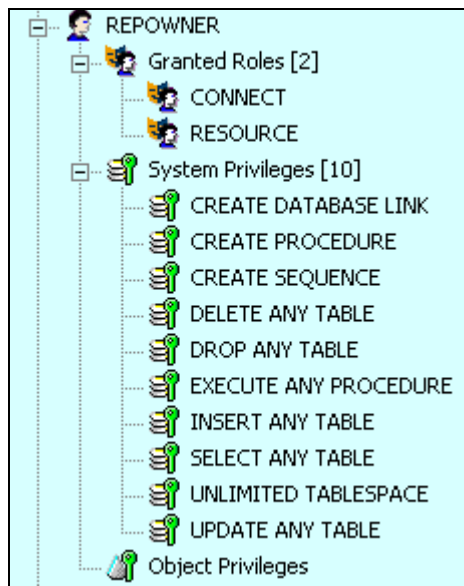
REPOWNER
Granted Roles [2]
CONNECT
RESOURCE
System Privileges [10]
CREATE DATABASE LINK
CREATE PROCEDURE
CREATE SEQUENCE
DELETE ANY TABLE
DROP ANY TABLE
EXECUTE ANY PROCEDURE
INSERT ANY TABLE
SELECT ANY TABLE
UNLIMITED TABLESPACE
UPDATE ANY TABLE
Object Privileges